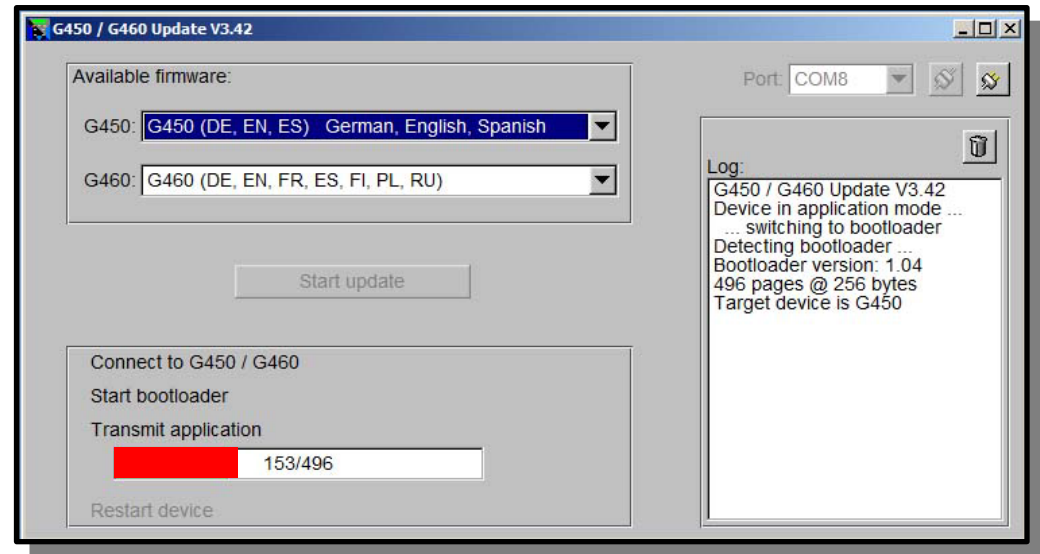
G450 / G460 Update V3.42

Available firmware:

G450: G450 (DE, EN, ES) German, English, Spanish

G460: G460 (DE, EN, FR, ES, FI, PL, RU)

Start update

Connect to G450 / G460

Start bootloader

Transmit application

153/496

Restart device

Port: COM8

Log:

G450 / G460 Update V3.42
Device in application mode ...
... switching to bootloader
Detecting bootloader ...
Bootloader version: 1.04
496 pages @ 256 bytes
Target device is G450